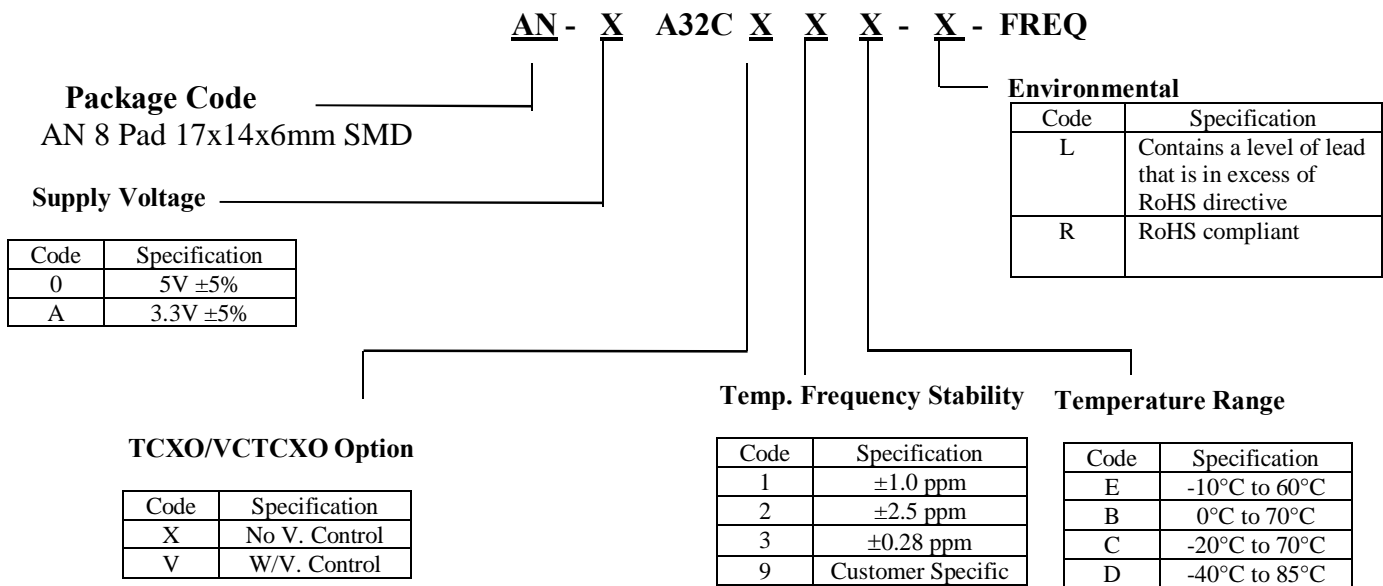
AN - X A32C X X X - X - FREQ

Package Code
AN 8 Pad 17x14x6mm SMD

Environmental

| Code | Specification |
|---|---|
| L | Contains a level of lead that is in excess of RoHS directive |
| R | RoHS compliant |

Supply Voltage

| Code | Specification |
|---|---|
| 0 | 5V ±5% |
| A | 3.3V ±5% |

Temp. Frequency Stability

Temperature Range

TCXO/VCTCXO Option

| Code | Specification |
|---|---|
| X | No V. Control |
| V | W/V. Control |

| Code | Specification |
|---|---|
| 1 | ±1.0 ppm |
| 2 | ±2.5 ppm |
| 3 | ±0.28 ppm |
| 9 | Customer Specific |

| Code | Specification |
|---|---|
| E | -10°C to 60°C |
| B | 0°C to 70°C |
| C | -20°C to 70°C |
| D | -40°C to 85°C |